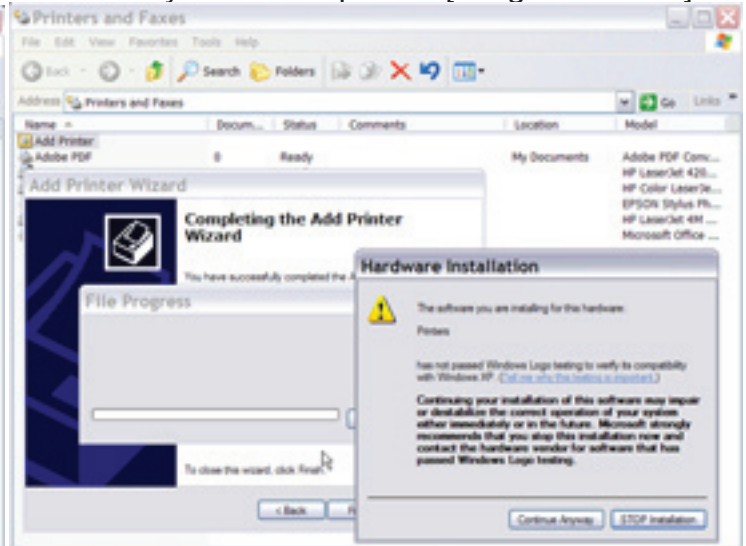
Printers and Faxes

File Edit View Favorites Tools Help

Back Search Folders

Address Printers and Faxes

Go Links

| Name | Docum... | Status | Comments | Location | Model |
|---|---|---|---|---|---|
| Add Printer | | | | | |
| Adobe PDF | 0 | Ready | | My Documents | Adobe PDF Conv... |
| | | | | | HP LaserJet 420... |
| | | | | | HP Color LaserJe... |
| | | | | | EPSON Stylus Ph... |
| | | | | | HP LaserJet 4M ... |
| | | | | | Microsoft Office ... |

Add Printer Wizard

Completing the Add Printer Wizard

You have successfully completed the A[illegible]

File Progress

To close this wizard, click Finish.

< Back

Hardware Installation

The software you are installing for this hardware:

Printers

has not passed Windows Logo testing to verify its compatibility with Windows XP. (Tell me why this testing is important.)

Continuing your installation of this software may impair or destabilize the correct operation of your system either immediately or in the future. Microsoft strongly recommends that you stop this installation now and contact the hardware vendor for software that has passed Windows Logo testing.

Continue Anyway STOP Installation